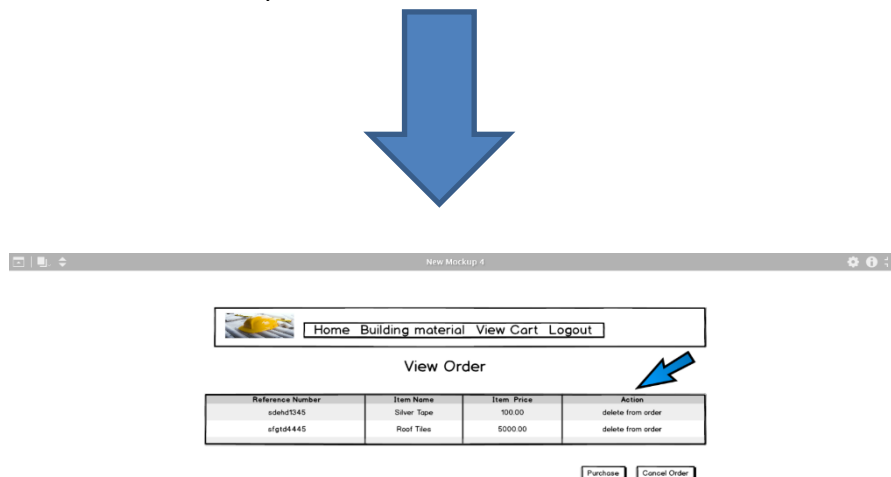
New Mockup 4

Home Building material View Cart Logout

View Order

| Reference Number | Item Name | Item Price | Action |
|---|---|---|---|
| sdehd1345 | Silver Tape | 100.00 | delete from order |
| sfgtd4445 | Roof Tiles | 5000.00 | delete from order |

Purchase Cancel Order